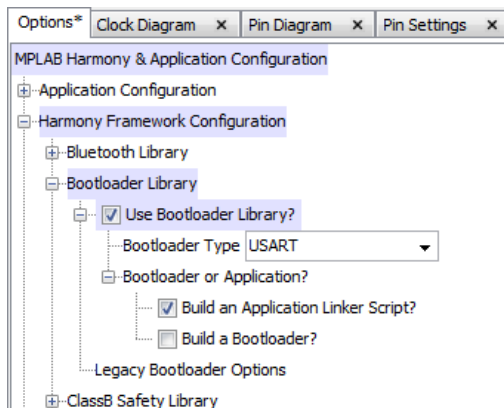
Options* | Clock Diagram × | Pin Diagram × | Pin Settings ×

MPLAB Harmony & Application Configuration

Application Configuration

Harmony Framework Configuration

Bluetooth Library

Bootloader Library

Use Bootloader Library?

Bootloader Type USART

Bootloader or Application?

Build an Application Linker Script?

Build a Bootloader?

Legacy Bootloader Options

ClassB Safety Library